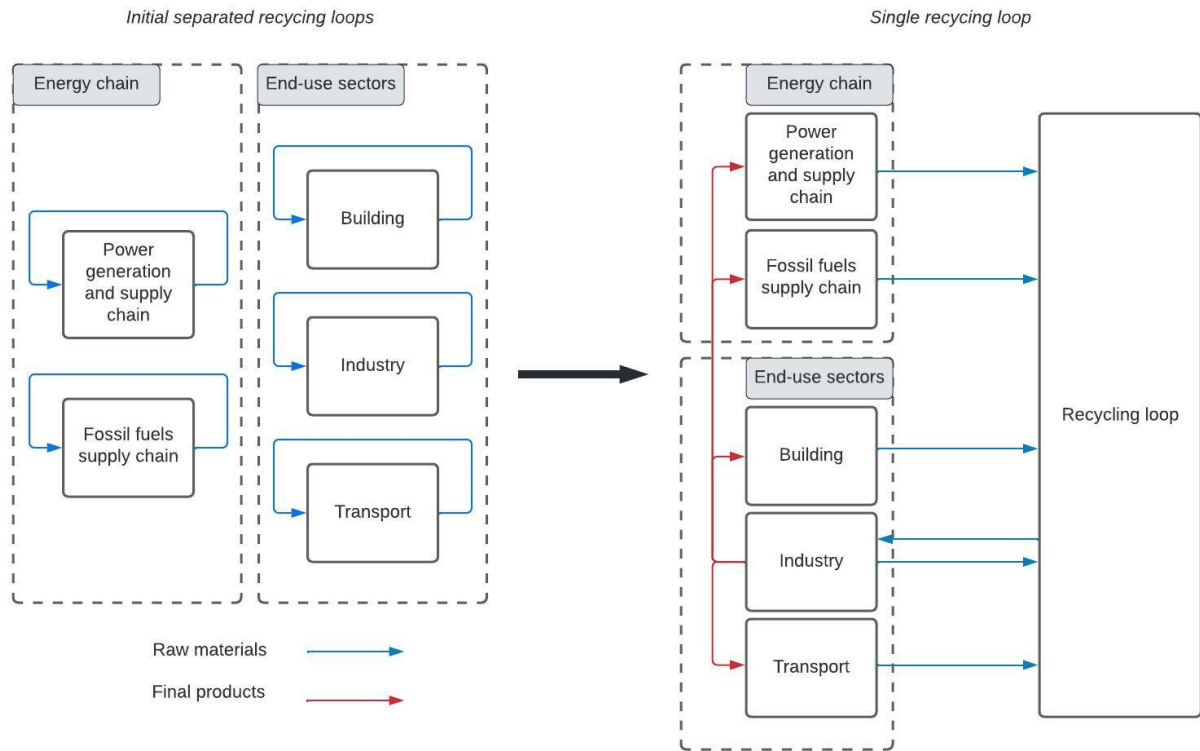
Initial separated recycing loops

Energy chain

Power generation and supply chain

Fossil fuels supply chain

End-use sectors

Building

Industry

Transport

Raw materials

Final products

Single recycing loop

Energy chain

Power generation and supply chain

Fossil fuels supply chain

End-use sectors

Building

Industry

Transport

Recycling loop